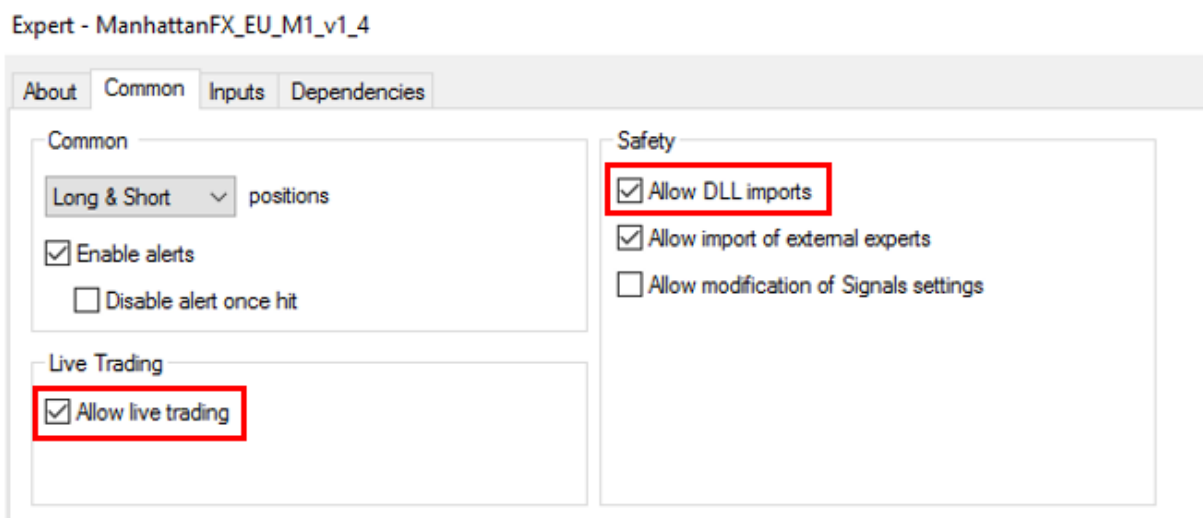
Expert - ManhattanFX_EU_M1_v1_4

About Common Inputs Dependencies

Common

Long & Short positions

Enable alerts

Disable alert once hit

Live Trading

Allow live trading

Safety

Allow DLL imports

Allow import of external experts

Allow modification of Signals settings